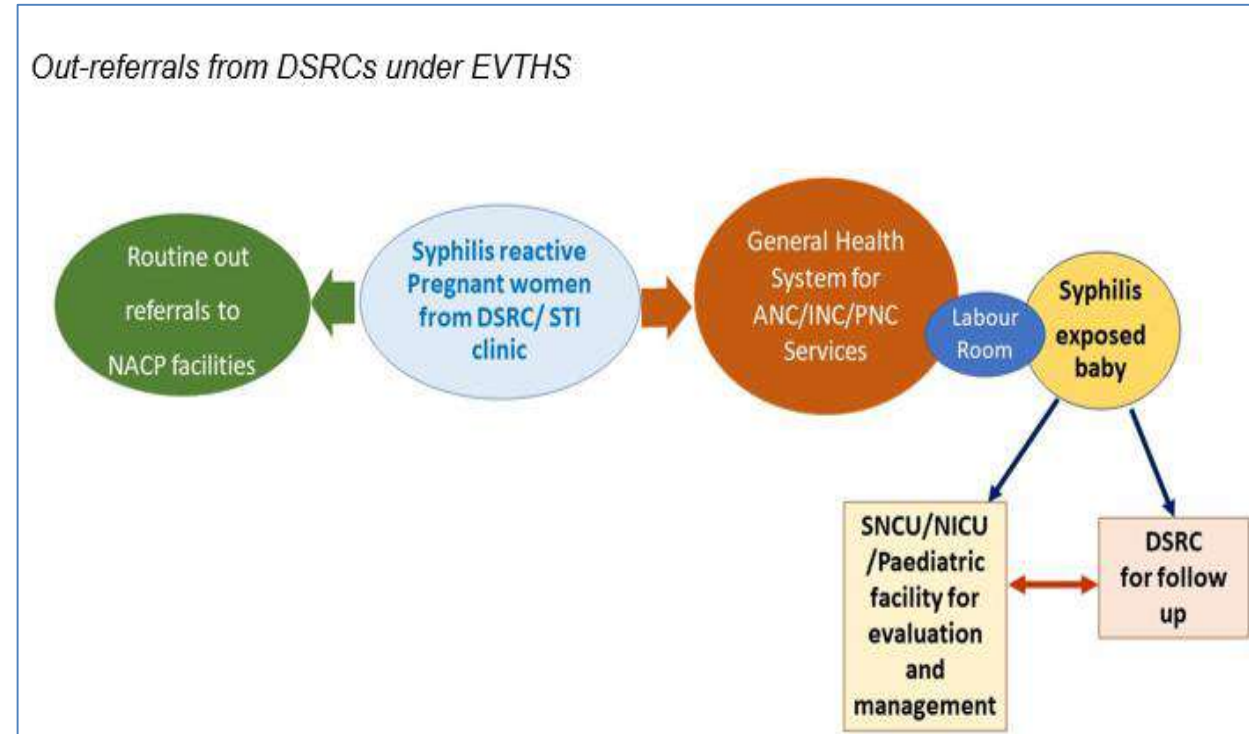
Out-referrals from DSRCs under EVTHS

Routine out referrals to NACP facilities

Syphilis reactive Pregnant women from DSRC/ STI clinic

General Health System for ANC/INC/PNC Services

Labour Room

Syphilis exposed baby

SNCU/NICU /Paediatric facility for evaluation and management

DSRC for follow up